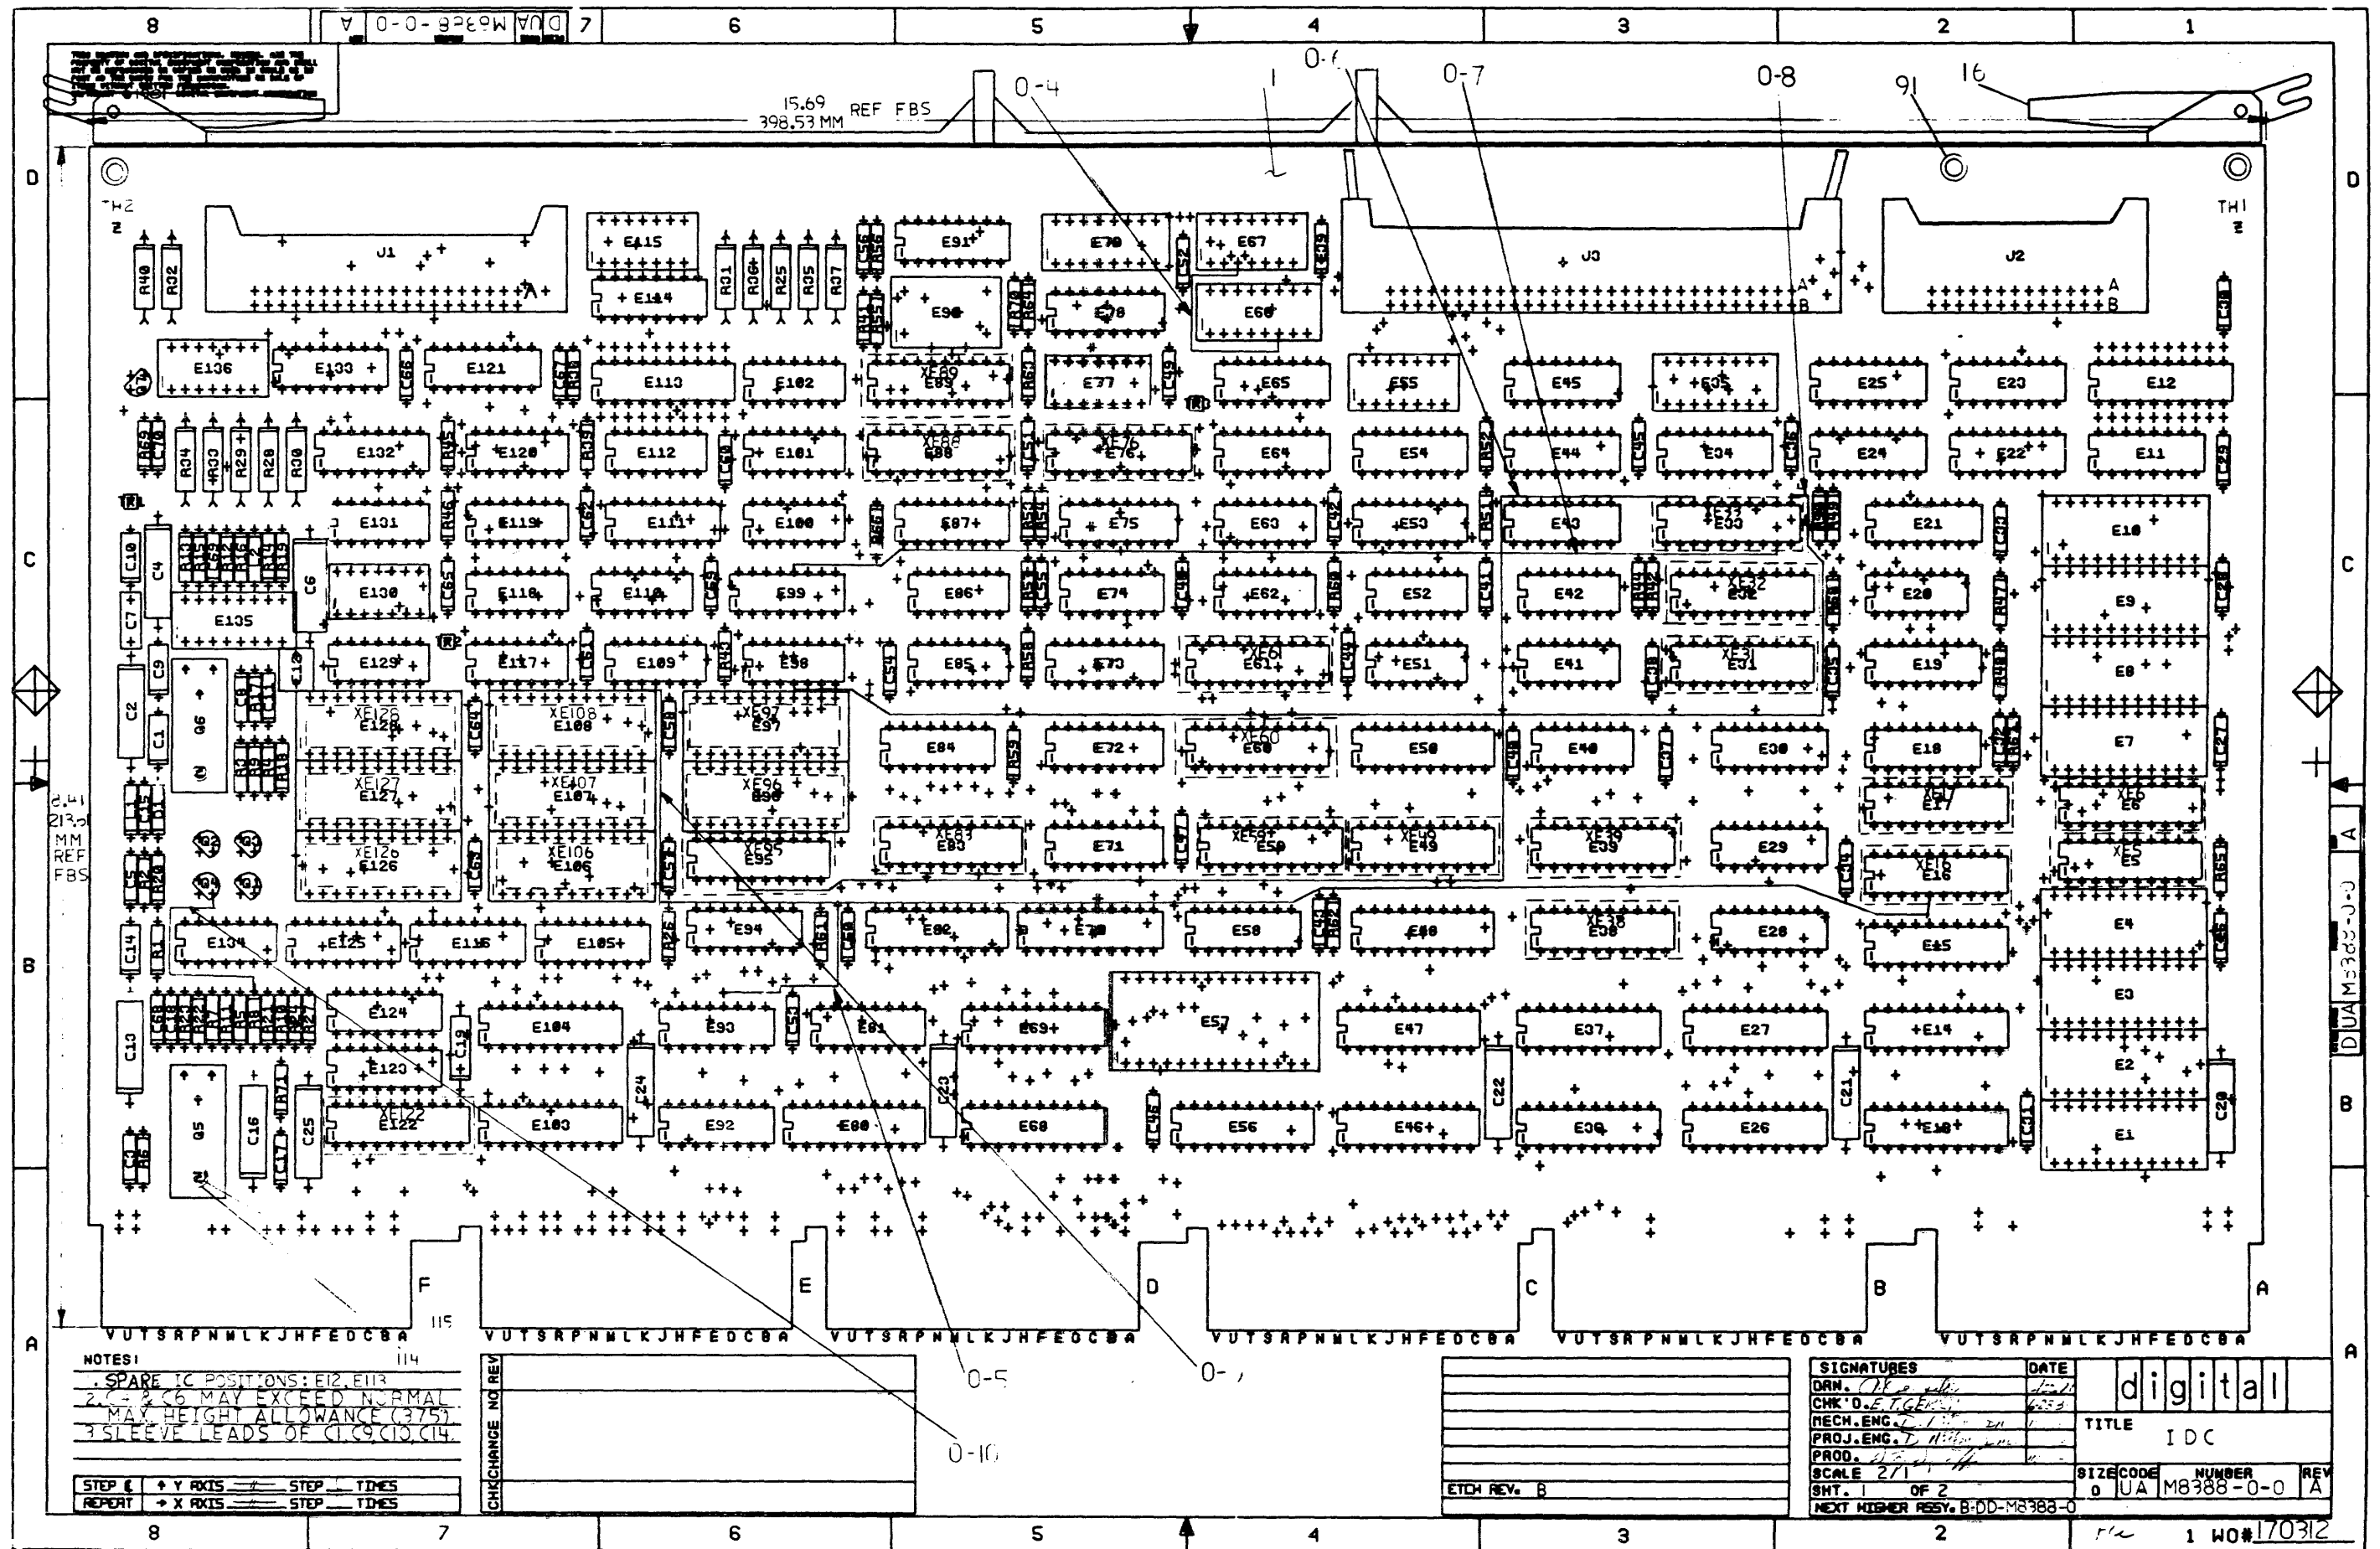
8 7 6 5 4 3 2 1

D UA M8388-0-0 A

15.69
398.53 MM REF FBS

0-4 1 0-6 0-7 0-8 91 16

TH2 TH1

J1 J3 J2

E115 E114 E91 E70 E67 E90 E78 E66

E136 E133 E121 E113 E102 E89 E77 E65 E55 E45 E35 E25 E23 E12

E132 E120 E112 E101 E88 E76 E64 E54 E44 E34 E24 E22 E11

E131 E119 E111 E100 E87 E75 E63 E53 E43 E33 E21 E10

E130 E118 E110 E99 E86 E74 E62 E52 E42 E32 E20 E9

E135 E129 E117 E109 E98 E85 E73 E61 E51 E41 E31 E19 E8

E128 E108 E97 E84 E72 E60 E50 E40 E30 E18 E7

E127 E107 E96 E17 E6

E126 E106 E95 E83 E71 E59 E49 E39 E29 E16 E5

E134 E125 E116 E105 E94 E82 E70 E58 E48 E38 E28 E15 E4

E124 E104 E93 E81 E69 E57 E47 E37 E27 E14 E3

E123 E2

E122 E103 E92 E80 E68 E56 E46 E36 E26 E13 E1

8.41
213.61
MM
REF
FBS

F E D C B A

VUTSRPNMLKJHFEDCBA VUTSRPNMLKJHFEDCBA VUTSRPNMLKJHFEDCBA VUTSRPNMLKJHFEDCBA VUTSRPNMLKJHFEDCBA VUTSRPNMLKJHFEDCBA

115
114

NOTES:
1. SPARE IC POSITIONS: E12, E113
2. C4 & C6 MAY EXCEED NORMAL MAX. HEIGHT ALLOWANCE (.375)
3. SLEEVE LEADS OF C1, C9, C10, C14.

0-10 0-5 0-7

STEP & REPEAT | + Y AXIS ___ STEP ___ TIMES
+ X AXIS ___ STEP ___ TIMES

CHK | CHANGE NO | REV

ETCH REV. B

| SIGNATURES | DATE |
|---|---|
| DRN. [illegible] | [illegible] |
| CHK'D. E.T. GE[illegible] | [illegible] |
| MECH. ENG. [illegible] | |
| PROJ. ENG. D. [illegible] | |
| PROD. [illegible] | |
| SCALE 2/1 | |
| SHT. 1 OF 2 | |
| NEXT HIGHER ASSY. B-DD-M8388-0 | |

digital

TITLE IDC

| SIZE | CODE | NUMBER | REV |
|---|---|---|---|
| D | UA | M8388-0-0 | A |

1 WO# 170312

8 7 6 5 4 3 2

A D UA M8388-0-0